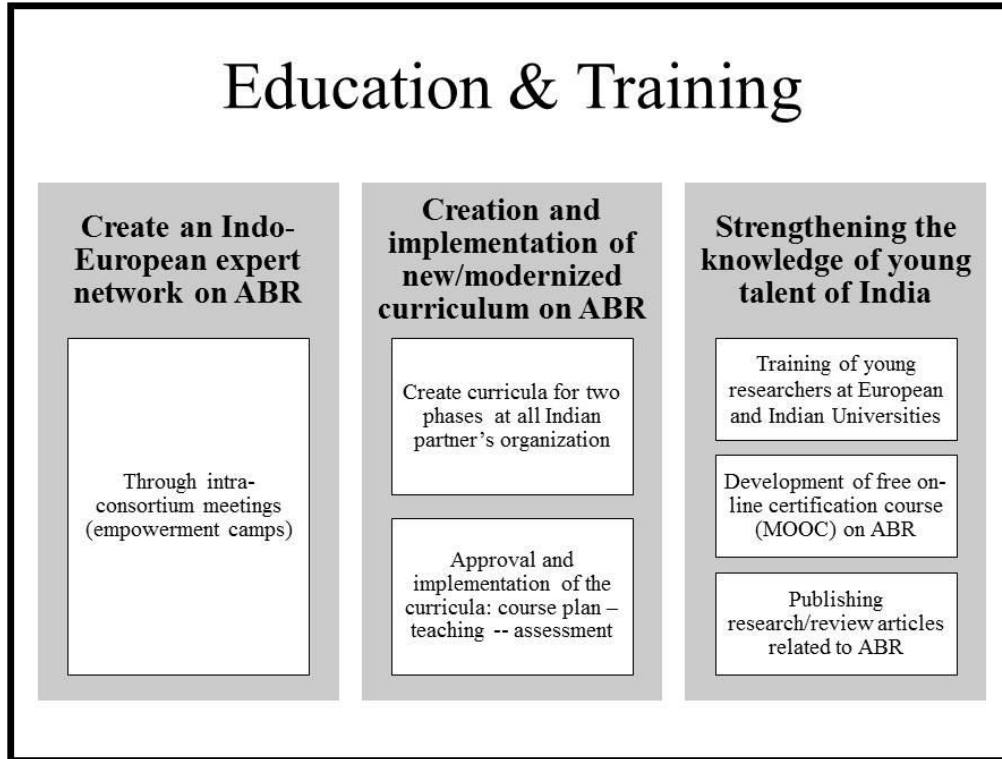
Education & Training

Create an Indo-European expert network on ABR

Through intra-consortium meetings (empowerment camps)

Creation and implementation of new/modernized curriculum on ABR

Create curricula for two phases at all Indian partner's organization

Approval and implementation of the curricula: course plan – teaching -- assessment

Strengthening the knowledge of young talent of India

Training of young researchers at European and Indian Universities

Development of free online certification course (MOOC) on ABR

Publishing research/review articles related to ABR